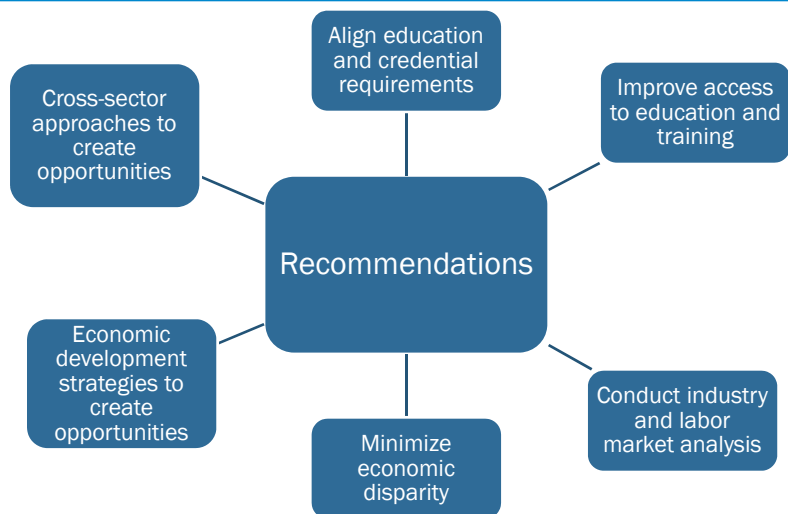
Recommendations

Align education and credential requirements

Improve access to education and training

Conduct industry and labor market analysis

Minimize economic disparity

Economic development strategies to create opportunities

Cross-sector approaches to create opportunities